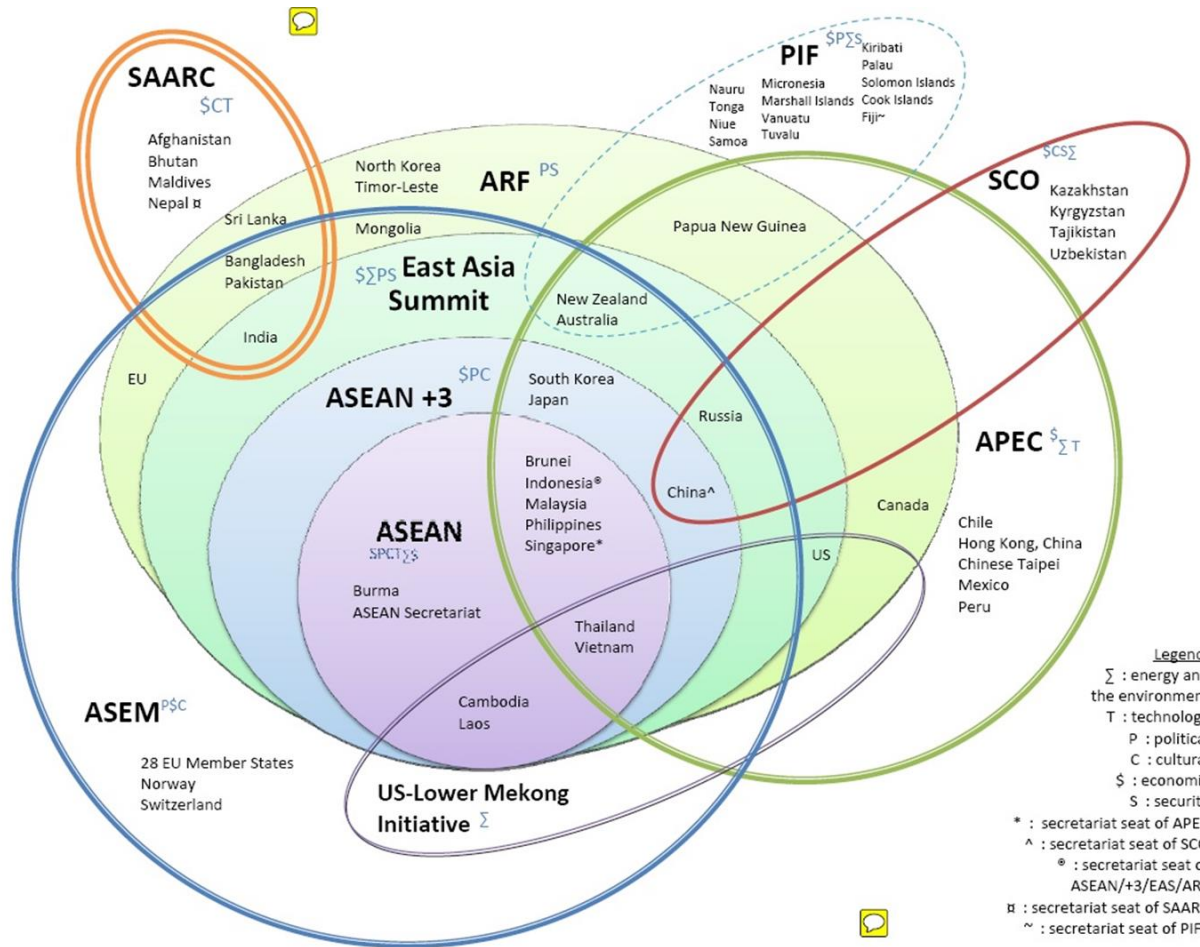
SAARC
$CT
Afghanistan
Bhutan
Maldives
Nepal ¤

PIF $P∑S
Nauru
Tonga
Niue
Samoa
Micronesia
Marshall Islands
Vanuatu
Tuvalu
Kiribati
Palau
Solomon Islands
Cook Islands
Fiji~

North Korea
Timor-Leste
ARF PS

$CS∑
SCO
Kazakhstan
Kyrgyzstan
Tajikistan
Uzbekistan

Sri Lanka
Mongolia
Papua New Guinea
Bangladesh
Pakistan
$∑PS East Asia Summit
New Zealand
Australia
India

EU
ASEAN +3 $PC
South Korea
Japan
Russia
APEC $∑T

Brunei
Indonesia®
Malaysia
Philippines
Singapore*
China^
Canada

ASEAN
$PCT∑S
Burma
ASEAN Secretariat
US
Chile
Hong Kong, China
Chinese Taipei
Mexico
Peru

Thailand
Vietnam
Cambodia
Laos

ASEM P$C
28 EU Member States
Norway
Switzerland

US-Lower Mekong Initiative ∑

Legend
∑ : energy an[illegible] the environmen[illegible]
T : technolog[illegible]
P : politica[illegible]
C : cultura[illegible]
$ : economi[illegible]
S : securit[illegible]
* : secretariat seat of APE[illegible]
^ : secretariat seat of SC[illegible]
® : secretariat seat o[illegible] ASEAN/+3/EAS/AR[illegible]
¤ : secretariat seat of SAAR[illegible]
~ : secretariat seat of PIF